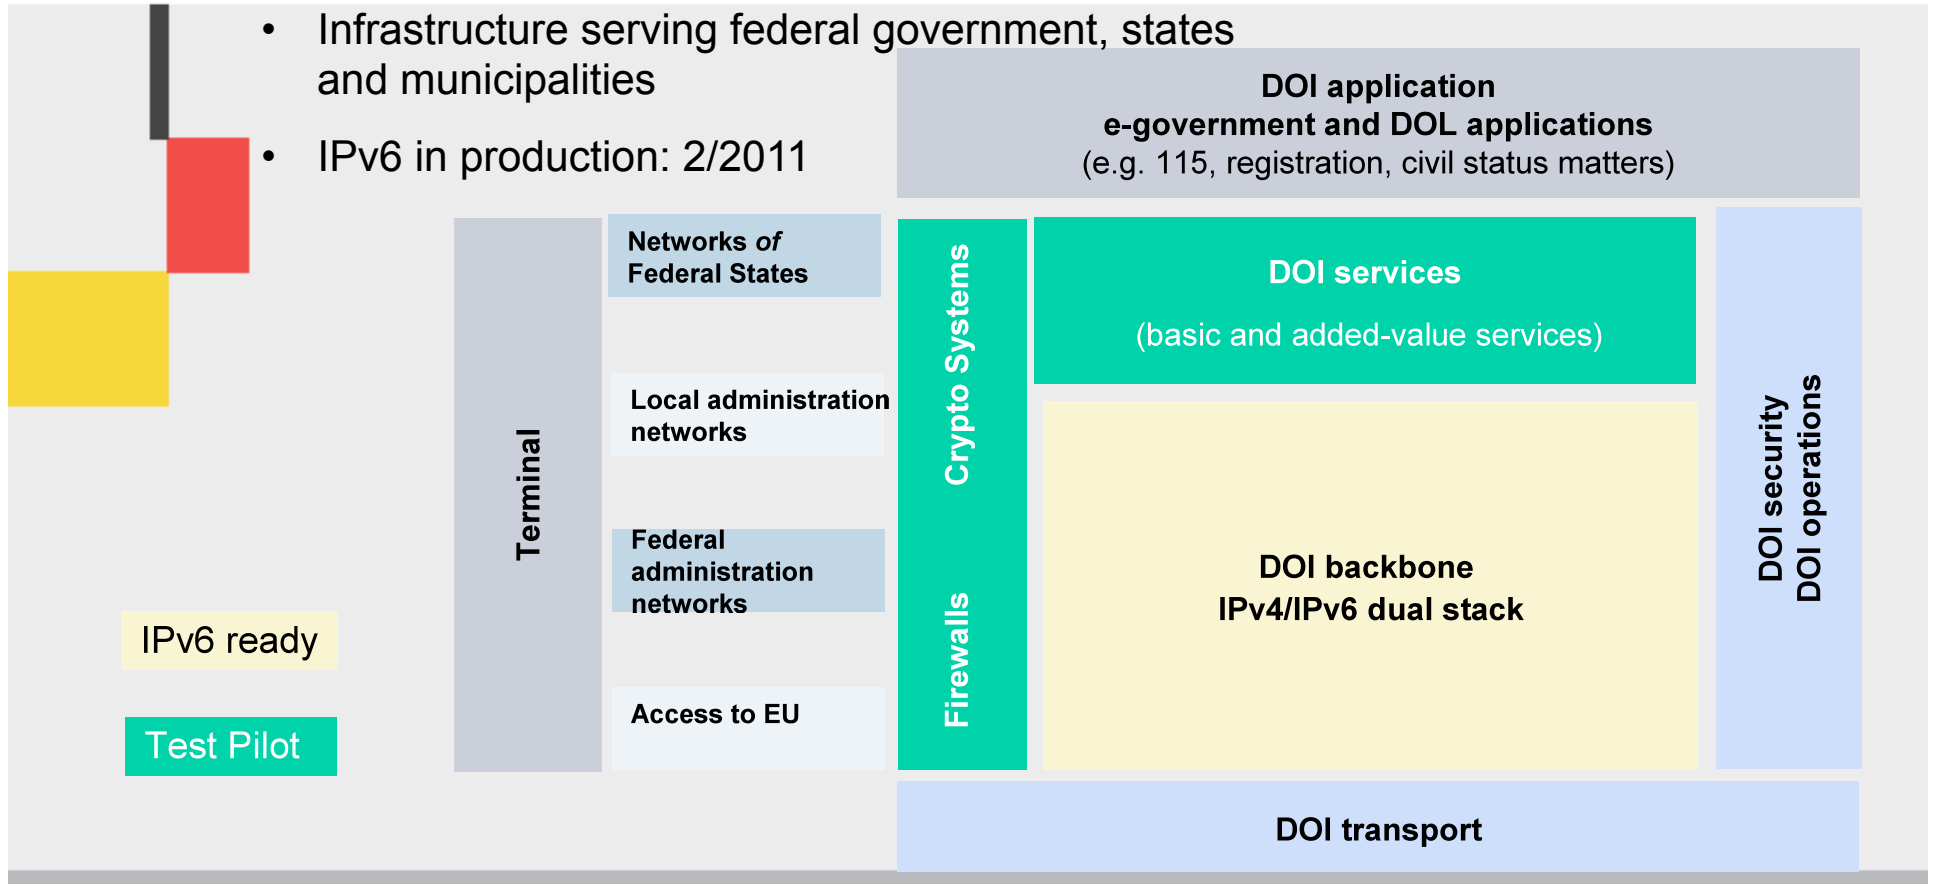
• Infrastructure serving federal government, states and municipalities

• IPv6 in production: 2/2011

DOI application
e-government and DOL applications
(e.g. 115, registration, civil status matters)

Terminal

Networks *of* Federal States

Local administration networks

Federal administration networks

Access to EU

Crypto Systems

Firewalls

DOI services

(basic and added-value services)

DOI backbone
IPv4/IPv6 dual stack

DOI security
DOI operations

DOI transport

IPv6 ready

Test Pilot